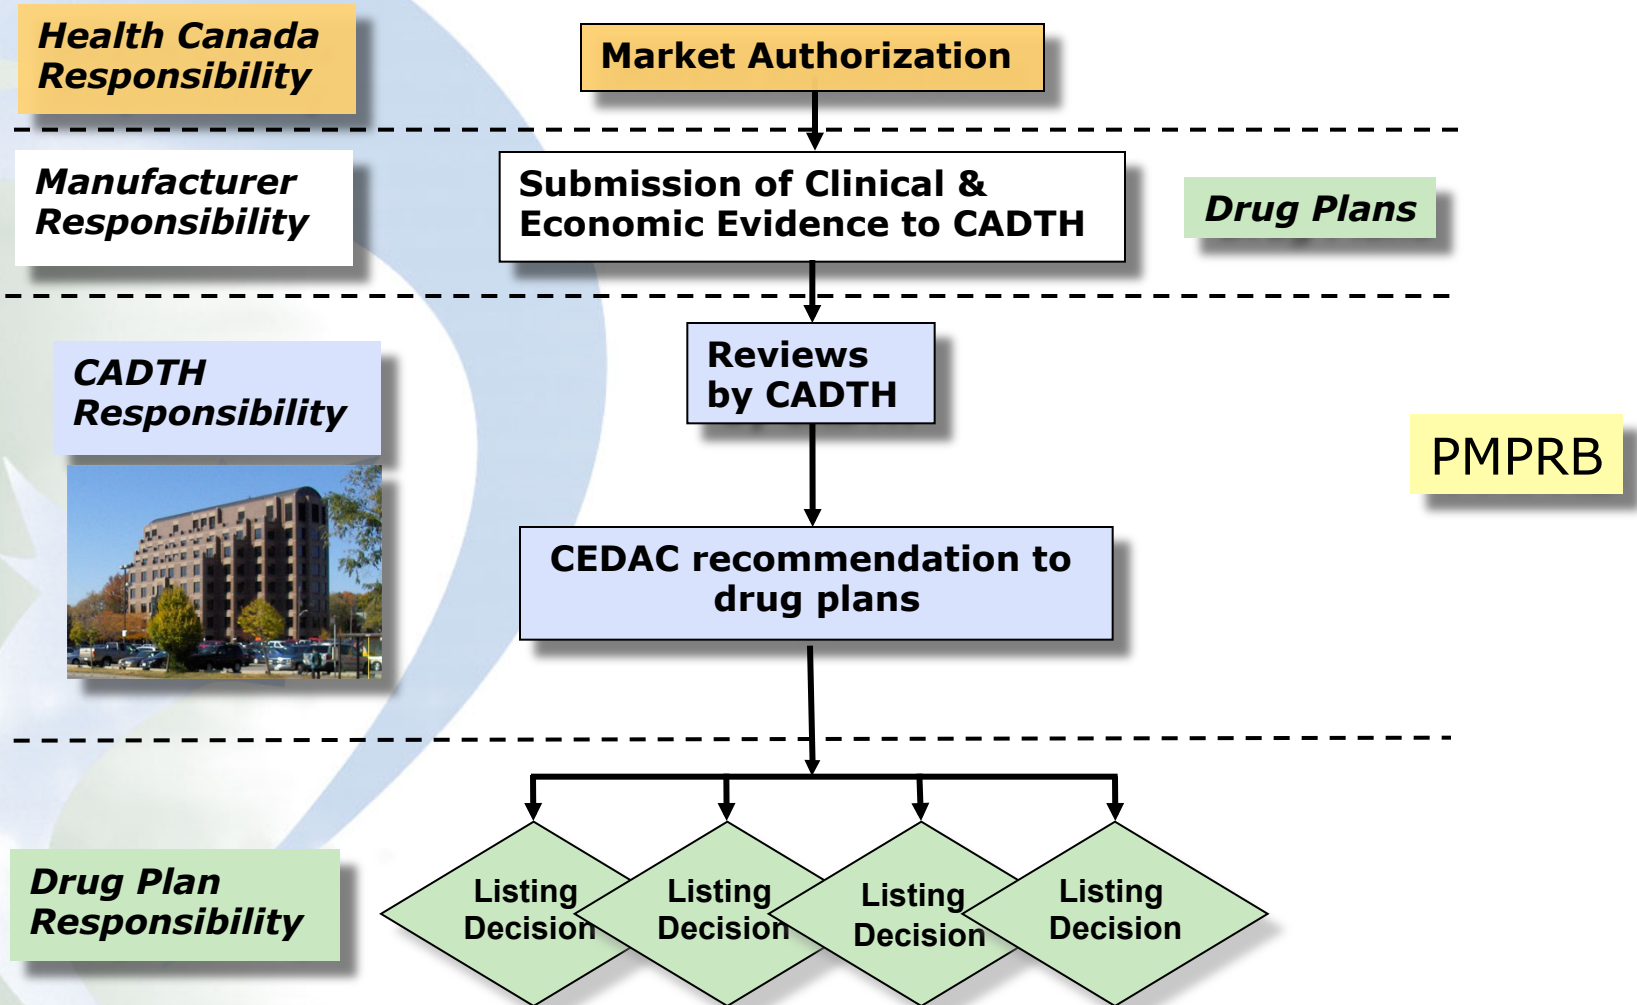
Health Canada Responsibility

Market Authorization

Manufacturer Responsibility

Submission of Clinical & Economic Evidence to CADTH

Drug Plans

CADTH Responsibility

Reviews by CADTH

PMPRB

CEDAC recommendation to drug plans

Drug Plan Responsibility

Listing Decision

Listing Decision

Listing Decision

Listing Decision